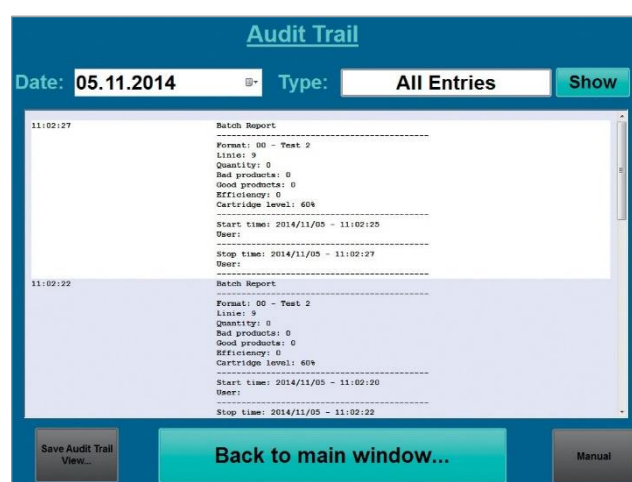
Audit Trail

Date: 05.11.2014 Type: All Entries Show

11:02:27

Batch Report
----------------------------------------
Format: 00 - Test 2
Linie: 9
Quantity: 0
Bad products: 0
Good products: 0
Efficiency: 0
Cartridge level: 60%
----------------------------------------
Start time: 2014/11/05 - 11:02:25
User:
----------------------------------------
Stop time: 2014/11/05 - 11:02:27
User:
----------------------------------------

11:02:22

Batch Report
----------------------------------------
Format: 00 - Test 2
Linie: 9
Quantity: 0
Bad products: 0
Good products: 0
Efficiency: 0
Cartridge level: 60%
----------------------------------------
Start time: 2014/11/05 - 11:02:20
User:
----------------------------------------
Stop time: 2014/11/05 - 11:02:22

Save Audit Trail View...

Back to main window...

Manual